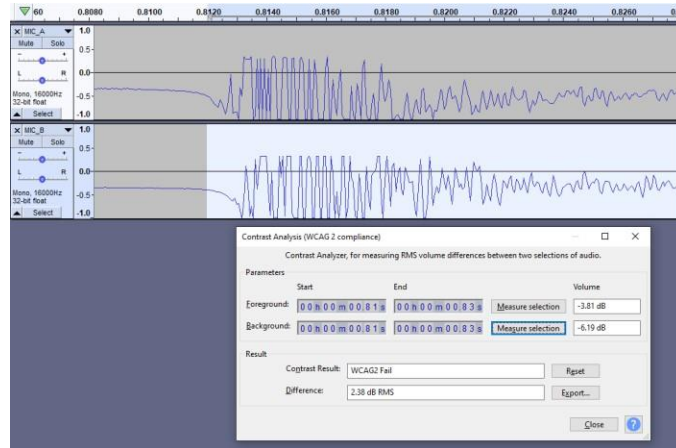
60 0.8080 0.8100 0.8120 0.8140 0.8160 0.8180 0.8200 0.8220 0.8240 0.8260

× MIC_A
Mute Solo
L R
Mono, 16000Hz
32-bit float
Select
1.0
0.5-
0.0-
-0.5-
-1.0

× MIC_B
Mute Solo
L R
Mono, 16000Hz
32-bit float
Select
1.0
0.5-
0.0-
-0.5-
-1.0

Contrast Analysis (WCAG 2 compliance)

Contrast Analyzer, for measuring RMS volume differences between two selections of audio.

Parameters

| | Start | End | | Volume |
|---|---|---|---|---|
| Foreground: | 00 h 00 m 00.81 s | 00 h 00 m 00.83 s | Measure selection | -3.81 dB |
| Background: | 00 h 00 m 00.81 s | 00 h 00 m 00.83 s | Measure selection | -6.19 dB |

Result

Contrast Result: WCAG2 Fail Reset

Difference: 2.38 dB RMS Export...

Close ?